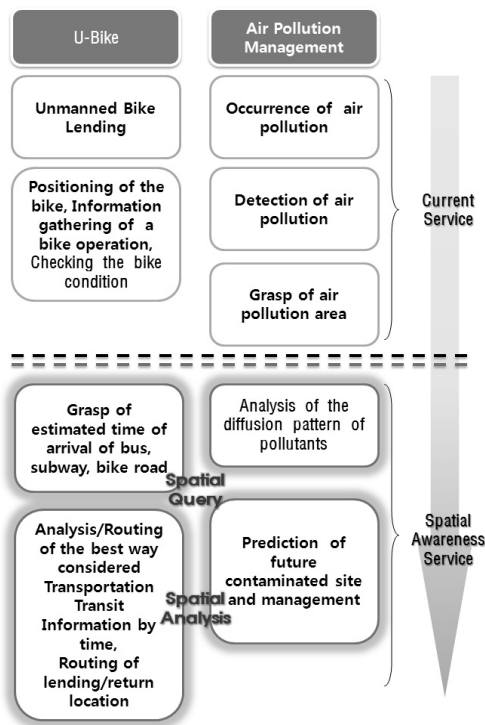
U-Bike

Air Pollution Management

Unmanned Bike Lending

Positioning of the bike, Information gathering of a bike operation, Checking the bike condition

Occurrence of air pollution

Detection of air pollution

Grasp of air pollution area

Current Service

Grasp of estimated time of arrival of bus, subway, bike road

Analysis/Routing of the best way considered Transportation Transit Information by time, Routing of lending/return location

Spatial Query

Spatial Analysis

Analysis of the diffusion pattern of pollutants

Prediction of future contaminated site and management

Spatial Awareness Service